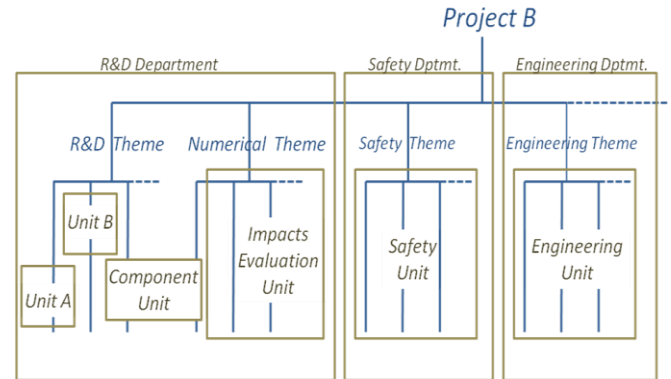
Project B

R&D Department

Safety Dptmt.

Engineering Dptmt.

R&D Theme

Numerical Theme

Safety Theme

Engineering Theme

Unit B

Unit A

Component Unit

Impacts Evaluation Unit

Safety Unit

Engineering Unit